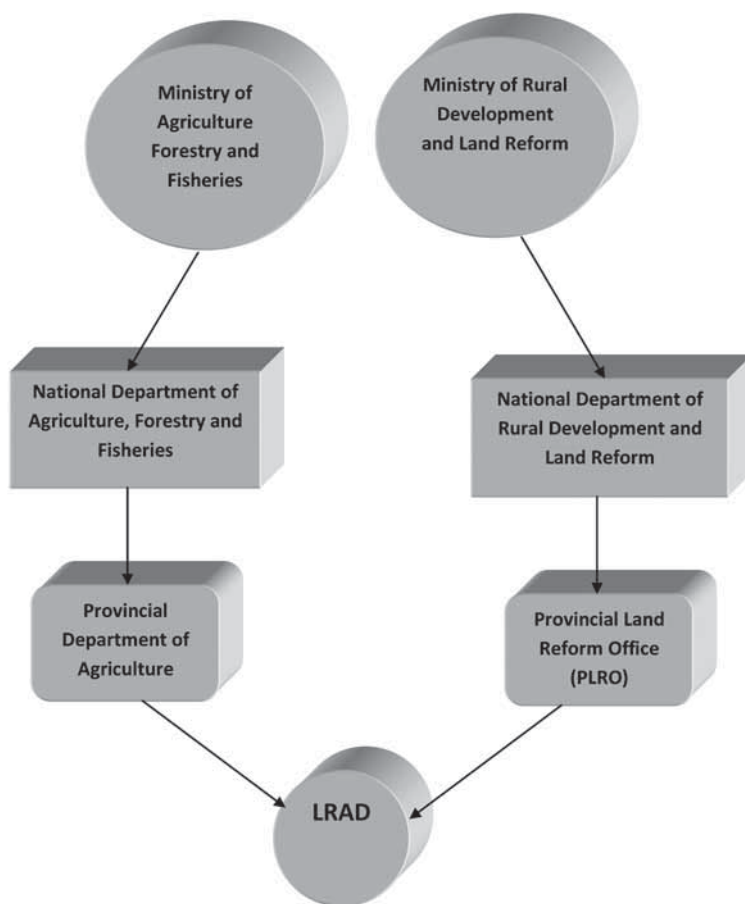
Ministry of Agriculture Forestry and Fisheries

Ministry of Rural Development and Land Reform

National Department of Agriculture, Forestry and Fisheries

National Department of Rural Development and Land Reform

Provincial Department of Agriculture

Provincial Land Reform Office (PLRO)

LRAD